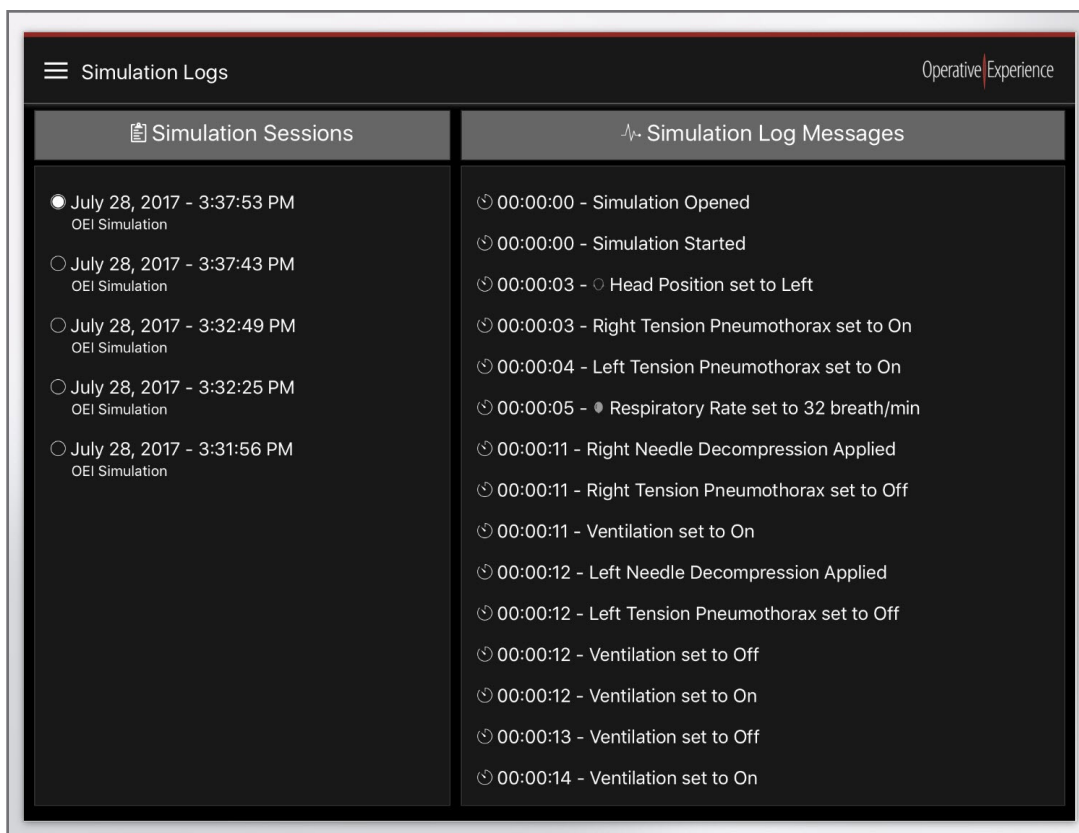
Simulation Logs

Operative Experience

Simulation Sessions

Simulation Log Messages

July 28, 2017 - 3:37:53 PM
OEI Simulation

July 28, 2017 - 3:37:43 PM
OEI Simulation

July 28, 2017 - 3:32:49 PM
OEI Simulation

July 28, 2017 - 3:32:25 PM
OEI Simulation

July 28, 2017 - 3:31:56 PM
OEI Simulation

00:00:00 - Simulation Opened

00:00:00 - Simulation Started

00:00:03 - Head Position set to Left

00:00:03 - Right Tension Pneumothorax set to On

00:00:04 - Left Tension Pneumothorax set to On

00:00:05 - Respiratory Rate set to 32 breath/min

00:00:11 - Right Needle Decompression Applied

00:00:11 - Right Tension Pneumothorax set to Off

00:00:11 - Ventilation set to On

00:00:12 - Left Needle Decompression Applied

00:00:12 - Left Tension Pneumothorax set to Off

00:00:12 - Ventilation set to Off

00:00:12 - Ventilation set to On

00:00:13 - Ventilation set to Off

00:00:14 - Ventilation set to On